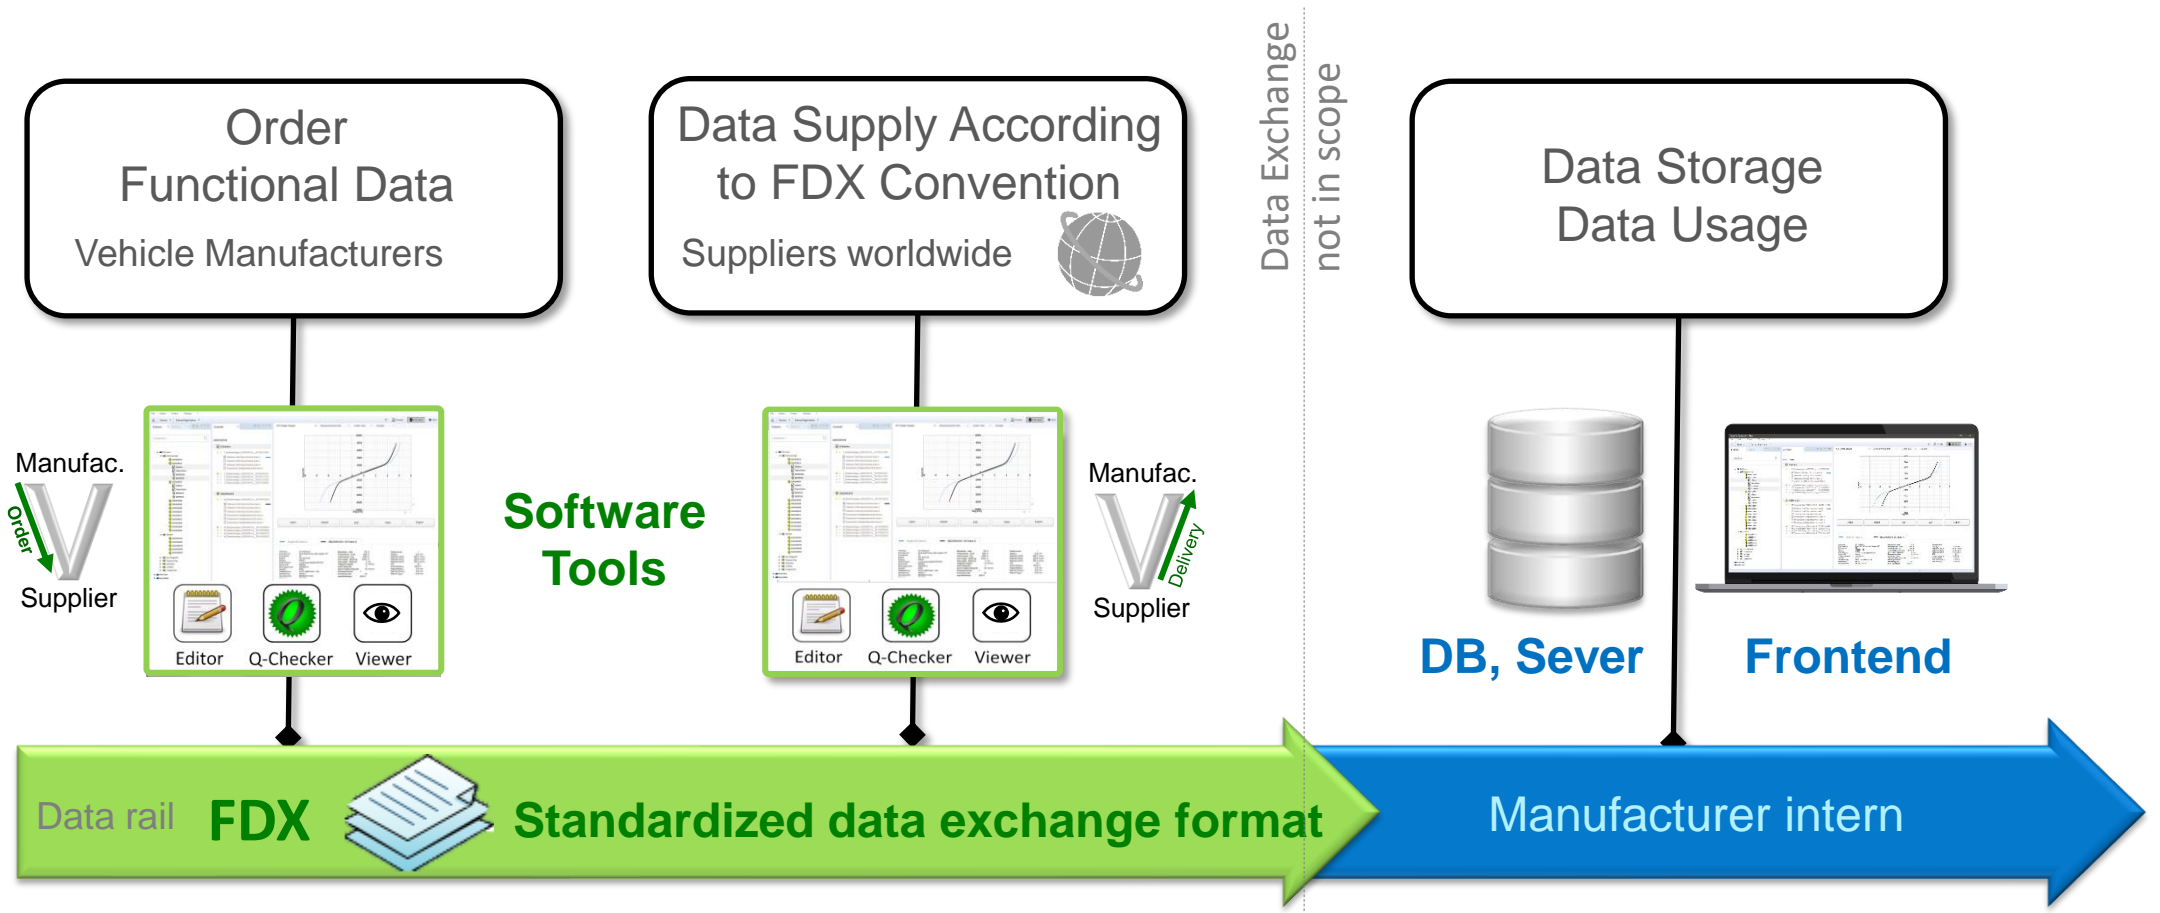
Order
Functional Data
Vehicle Manufacturers

Data Supply According to FDX Convention
Suppliers worldwide

Data Exchange
not in scope

Data Storage
Data Usage

Manufac.
Order
Supplier

Editor
Q-Checker
Viewer

Software Tools

Editor
Q-Checker
Viewer

Manufac.
Delivery
Supplier

DB, Sever
Frontend

Data rail FDX Standardized data exchange format

Manufacturer intern